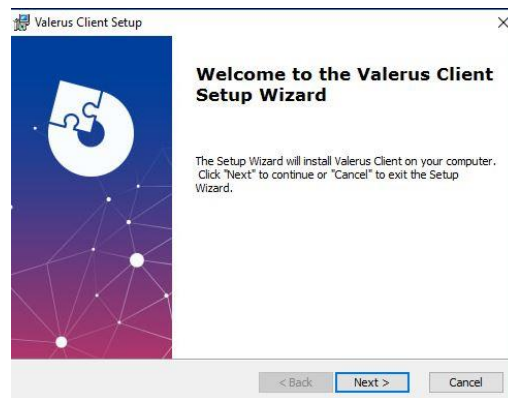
Valerus Client Setup

×

Welcome to the Valerus Client Setup Wizard

The Setup Wizard will install Valerus Client on your computer. Click "Next" to continue or "Cancel" to exit the Setup Wizard.

< Back

Next >

Cancel